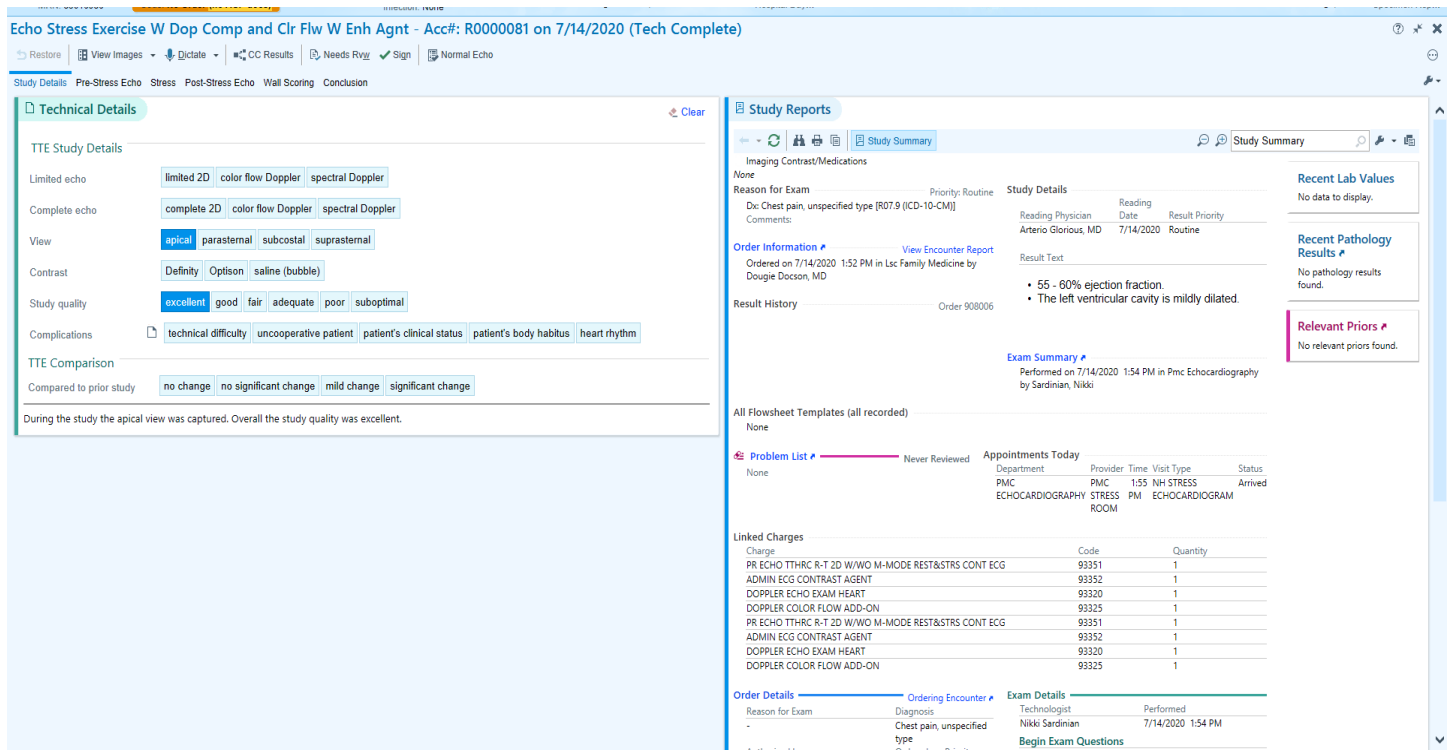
Echo Stress Exercise W Dop Comp and Clr Flw W Enh Agnt - Acc#: R0000081 on 7/14/2020 (Tech Complete)

Restore | View Images | Dictate | CC Results | Needs Rvw | Sign | Normal Echo

Study Details | Pre-Stress Echo | Stress | Post-Stress Echo | Wall Scoring | Conclusion

Technical Details

Clear

TTE Study Details

Limited echo: limited 2D | color flow Doppler | spectral Doppler

Complete echo: complete 2D | color flow Doppler | spectral Doppler

View: apical | parasternal | subcostal | suprasternal

Contrast: Definity | Optison | saline (bubble)

Study quality: excellent | good | fair | adequate | poor | suboptimal

Complications: technical difficulty | uncooperative patient | patient's clinical status | patient's body habitus | heart rhythm

TTE Comparison

Compared to prior study: no change | no significant change | mild change | significant change

During the study the apical view was captured. Overall the study quality was excellent.

Study Reports

Study Summary

Study Summary

Imaging Contrast/Medications
None

Reason for Exam
Priority: Routine
Dx: Chest pain, unspecified type [R07.9 (ICD-10-CM)]
Comments:

Order Information
View Encounter Report
Ordered on 7/14/2020 1:52 PM in Lsc Family Medicine by Dougie Docson, MD

Result History
Order 908006

Study Details

| Reading Physician | Reading Date | Result Priority |
|---|---|---|
| Arterio Glorious, MD | 7/14/2020 | Routine |

Result Text
• 55 - 60% ejection fraction.
• The left ventricular cavity is mildly dilated.

Exam Summary
Performed on 7/14/2020 1:54 PM in Pmc Echocardiography by Sardinian, Nikki

All Flowsheet Templates (all recorded)
None

Problem List
Never Reviewed
None

Appointments Today

| Department | Provider | Time | Visit Type | Status |
|---|---|---|---|---|
| PMC ECHOCARDIOGRAPHY | PMC STRESS ROOM | 1:55 PM | NH STRESS ECHOCARDIOGRAM | Arrived |

Linked Charges

| Charge | Code | Quantity |
|---|---|---|
| PR ECHO TTHRC R-T 2D W/WO M-MODE REST&STRS CONT ECG | 93351 | 1 |
| ADMIN ECG CONTRAST AGENT | 93352 | 1 |
| DOPPLER ECHO EXAM HEART | 93320 | 1 |
| DOPPLER COLOR FLOW ADD-ON | 93325 | 1 |
| PR ECHO TTHRC R-T 2D W/WO M-MODE REST&STRS CONT ECG | 93351 | 1 |
| ADMIN ECG CONTRAST AGENT | 93352 | 1 |
| DOPPLER ECHO EXAM HEART | 93320 | 1 |
| DOPPLER COLOR FLOW ADD-ON | 93325 | 1 |

Order Details
Ordering Encounter

| Reason for Exam | Diagnosis |
|---|---|
| - | Chest pain, unspecified type |

Exam Details

| Technologist | Performed |
|---|---|
| Nikki Sardinian | 7/14/2020 1:54 PM |

Begin Exam Questions

Recent Lab Values
No data to display.

Recent Pathology Results
No pathology results found.

Relevant Priors
No relevant priors found.